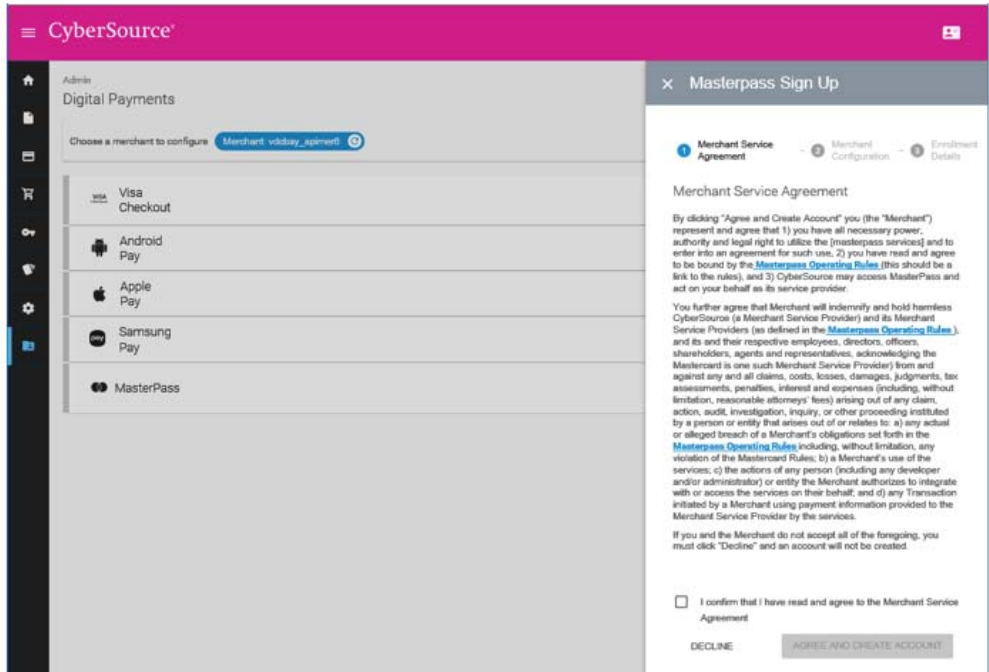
CyberSource

Admin
Digital Payments

Choose a merchant to configure Merchant: vdcbay_apimer6

VISA Visa Checkout

Android Pay

Apple Pay

Samsung Pay

MasterPass

× Masterpass Sign Up

1 Merchant Service Agreement 2 Merchant Configuration 3 Enrollment Details

Merchant Service Agreement

By clicking "Agree and Create Account" you (the "Merchant") represent and agree that 1) you have all necessary power, authority and legal right to utilize the [masterpass services] and to enter into an agreement for such use, 2) you have read and agree to be bound by the Masterpass Operating Rules (this should be a link to the rules), and 3) CyberSource may access MasterPass and act on your behalf as its service provider.

You further agree that Merchant will indemnify and hold harmless CyberSource (a Merchant Service Provider) and its Merchant Service Providers (as defined in the Masterpass Operating Rules), and its and their respective employees, directors, officers, shareholders, agents and representatives, acknowledging the Mastercard is one such Merchant Service Provider) from and against any and all claims, costs, losses, damages, judgments, tax assessments, penalties, interest and expenses (including, without limitation, reasonable attorneys' fees) arising out of any claim, action, audit, investigation, inquiry, or other proceeding instituted by a person or entity that arises out of or relates to: a) any actual or alleged breach of a Merchant's obligations set forth in the Masterpass Operating Rules including, without limitation, any violation of the Mastercard Rules; b) a Merchant's use of the services; c) the actions of any person (including any developer and/or administrator) or entity the Merchant authorizes to integrate with or access the services on their behalf; and d) any Transaction initiated by a Merchant using payment information provided to the Merchant Service Provider by the services.

If you and the Merchant do not accept all of the foregoing, you must click "Decline" and an account will not be created.

I confirm that I have read and agree to the Merchant Service Agreement

DECLINE AGREE AND CREATE ACCOUNT